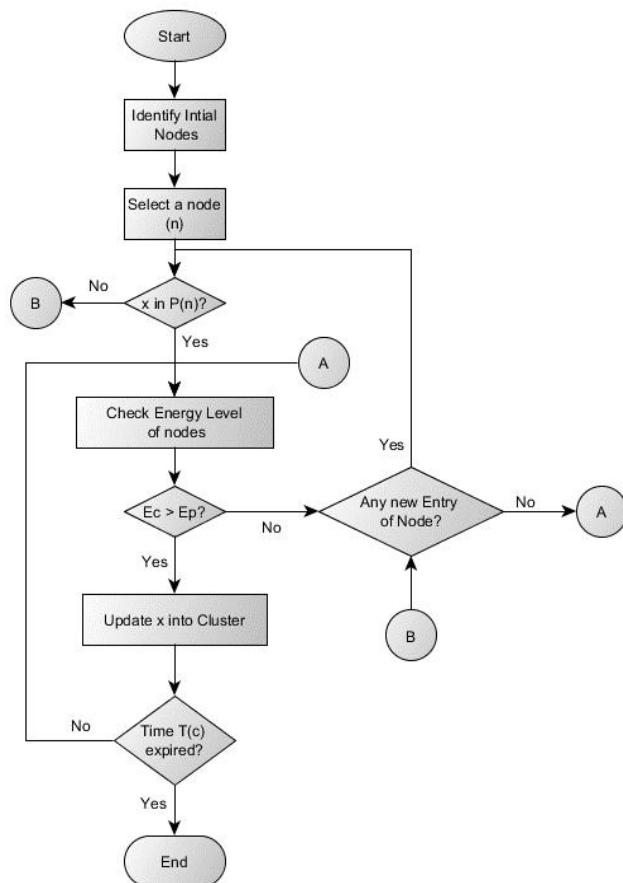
Start

Identify Intial Nodes

Select a node (n)

No

B

x in P(n)?

Yes

A

Check Energy Level of nodes

Yes

Ec > Ep?

No

Any new Entry of Node?

No

A

Yes

B

Update x into Cluster

No

Time T(c) expired?

Yes

End